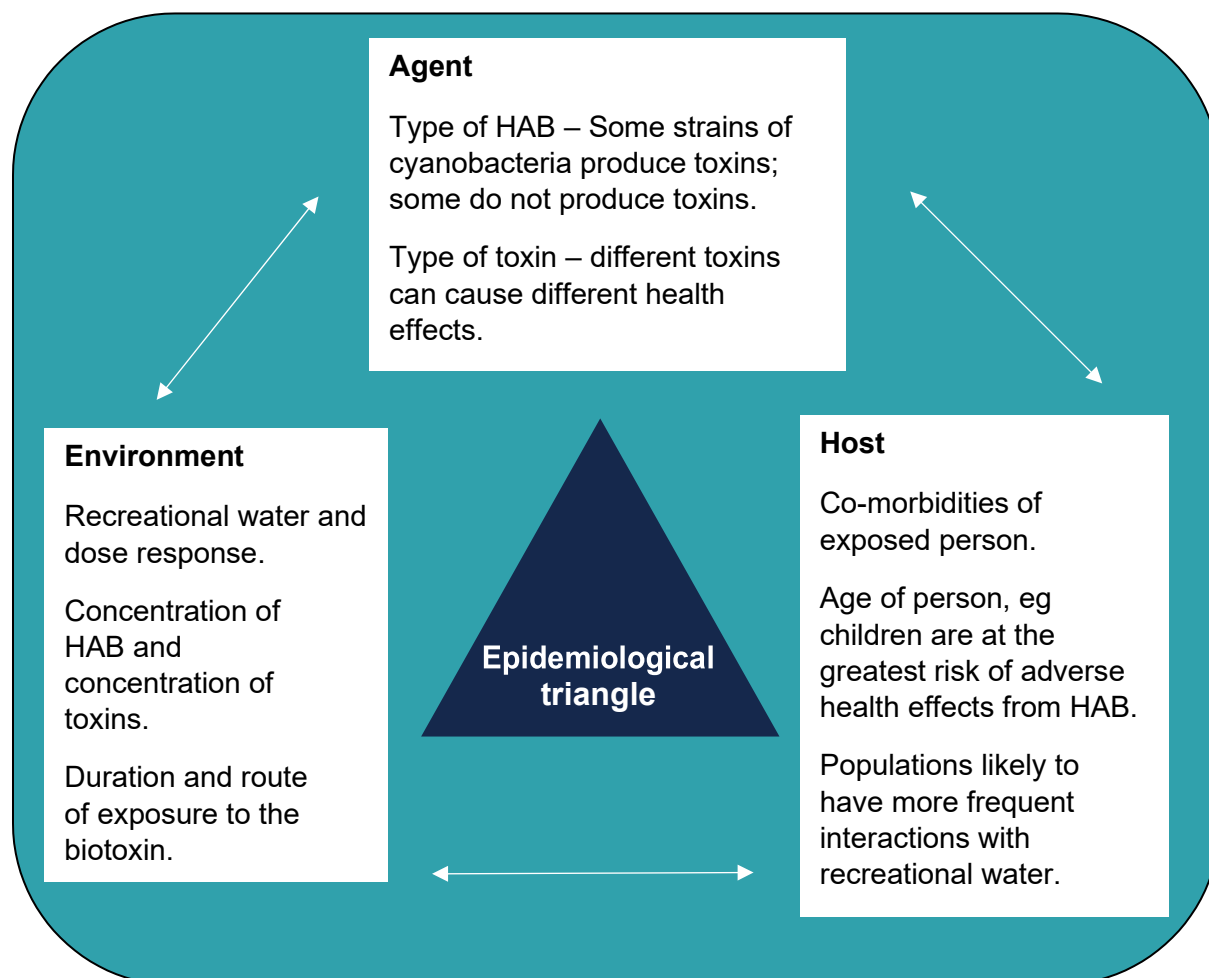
**Agent**

Type of HAB – Some strains of cyanobacteria produce toxins; some do not produce toxins.

Type of toxin – different toxins can cause different health effects.

**Environment**

Recreational water and dose response.

Concentration of HAB and concentration of toxins.

Duration and route of exposure to the biotoxin.

**Epidemiological triangle**

**Host**

Co-morbidities of exposed person.

Age of person, eg children are at the greatest risk of adverse health effects from HAB.

Populations likely to have more frequent interactions with recreational water.